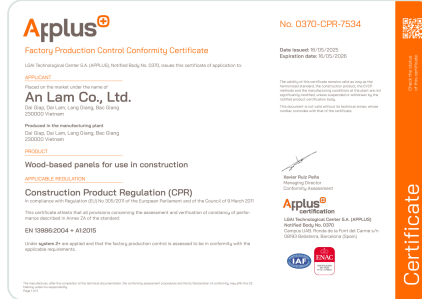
Applus

No. 0370-CPR-7534

Factory Production Control Conformity Certificate

LGAI Technological Center S.A. (APPLUS), Notified Body No. 0370, issues this certificate of application to:

Date issued: 16/05/2025
Expiration date: 15/05/2028

APPLICANT

Placed on the market under the name of

An Lam Co., Ltd.

Dai Giap, Dai Lam, Lang Giang, Bac Giang
230000 Vietnam

Produced in the manufacturing plant
Dai Giap, Dai Lam, Lang Giang, Bac Giang
230000 Vietnam

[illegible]

PRODUCT

Wood-based panels for use in construction

APPLICABLE REGULATION

Construction Product Regulation (CPR)

In compliance with Regulation (EU) No 305/2011 of the European Parliament and of the Council of 9 March 2011

This certificate attests that all provisions concerning the assessment and verification of constancy of performance described in Annex ZA of the standard

EN 13986:2004 + A1:2015

Under system 2+ are applied and that the factory production control is assessed to be in conformity with the applicable requirements.

Xavier Ruiz Peña
Managing Director
Conformity Assessment

Applus certification

LGAI Technological Center S.A. (APPLUS)
Notified Body No. 0370
Campus UAB, Ronda de la Font del Carme s/n
08193 Bellaterra, Barcelona (Spain)

IAF

ENAC

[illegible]
Page 1 of 1

Certificate

Check the validity of this certificate